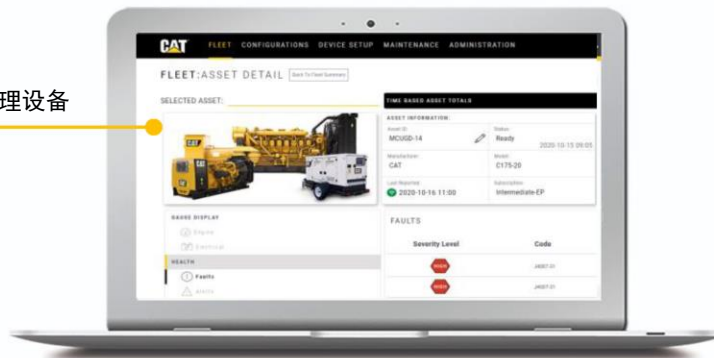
理设备

CAT FLEET CONFIGURATIONS DEVICE SETUP MAINTENANCE ADMINISTRATION

FLEET:ASSET DETAIL Back To Fleet Summary

SELECTED ASSET:

TIME BASED ASSET TOTALS

ASSET INFORMATION:

Asset ID
MCUGD-14

Status
Ready
2020-10-15 09:05

Manufacturer
CAT

Model
C175-20

Last Reported
2020-10-16 11:00

Subscription
Intermediate-EP

GAUGE DISPLAY

Engine

Electrical

HEALTH

Faults

Alerts

FAULTS

Severity Level

Code

HIGH

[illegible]

HIGH

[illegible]